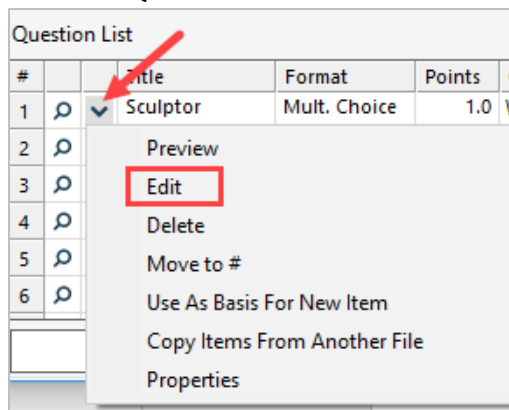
Question List

| # | | | Title | Format | Points |
|---|---|---|---|---|---|
| 1 | | | Sculptor | Mult. Choice | 1.0 |
| 2 | | | | | |
| 3 | | | | | |
| 4 | | | | | |
| 5 | | | | | |
| 6 | | | | | |

Preview
Edit
Delete
Move to #
Use As Basis For New Item
Copy Items From Another File
Properties